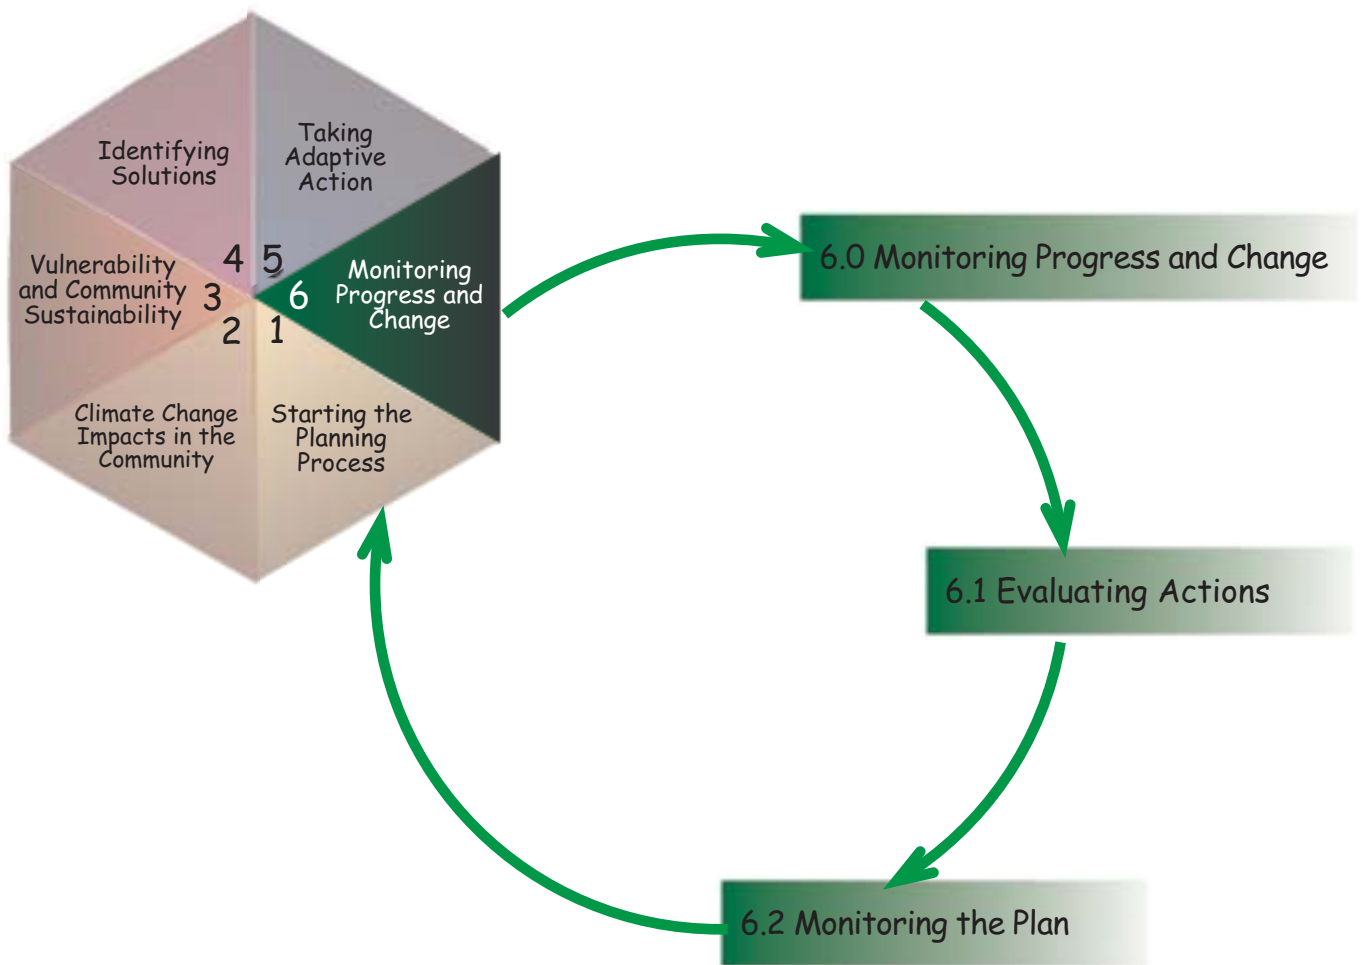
Identifying Solutions

Taking Adaptive Action

Vulnerability and Community Sustainability

4 5

3

6 Monitoring Progress and Change

2 1

Climate Change Impacts in the Community

Starting the Planning Process

6.0 Monitoring Progress and Change

6.1 Evaluating Actions

6.2 Monitoring the Plan